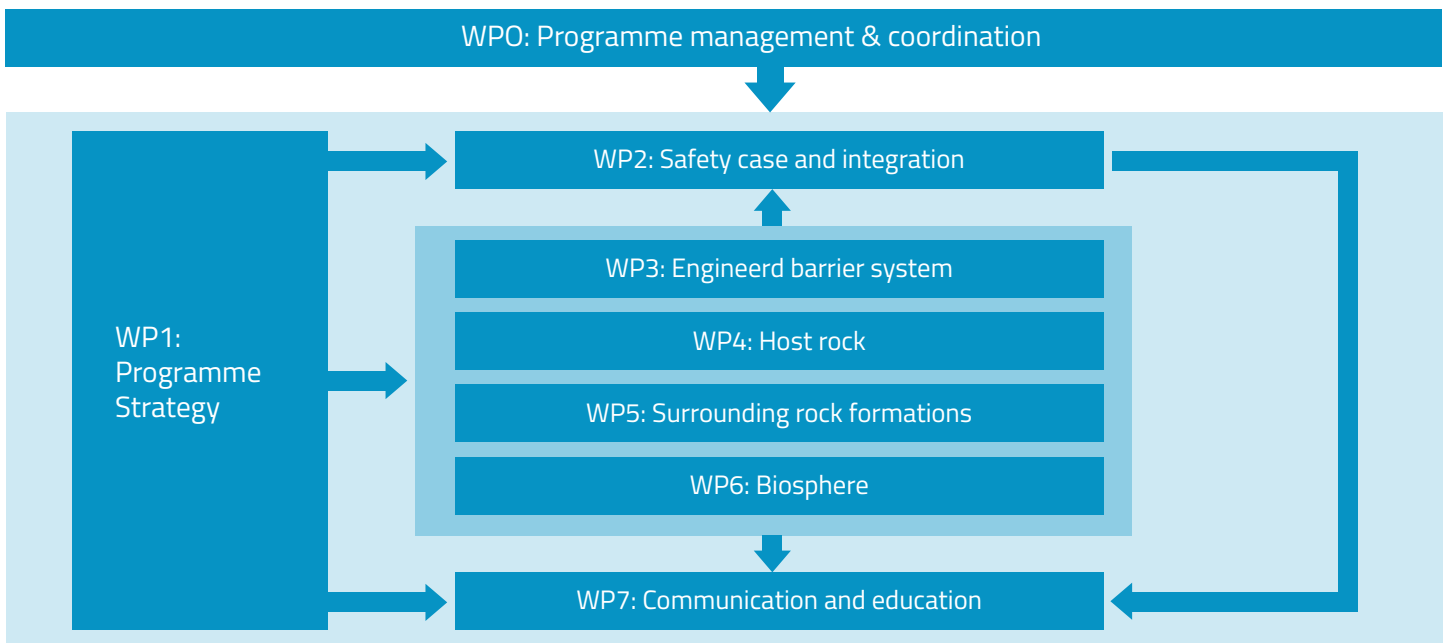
WP0: Programme management & coordination

WP1: Programme Strategy

WP2: Safety case and integration

WP3: Engineerd barrier system

WP4: Host rock

WP5: Surrounding rock formations

WP6: Biosphere

WP7: Communication and education